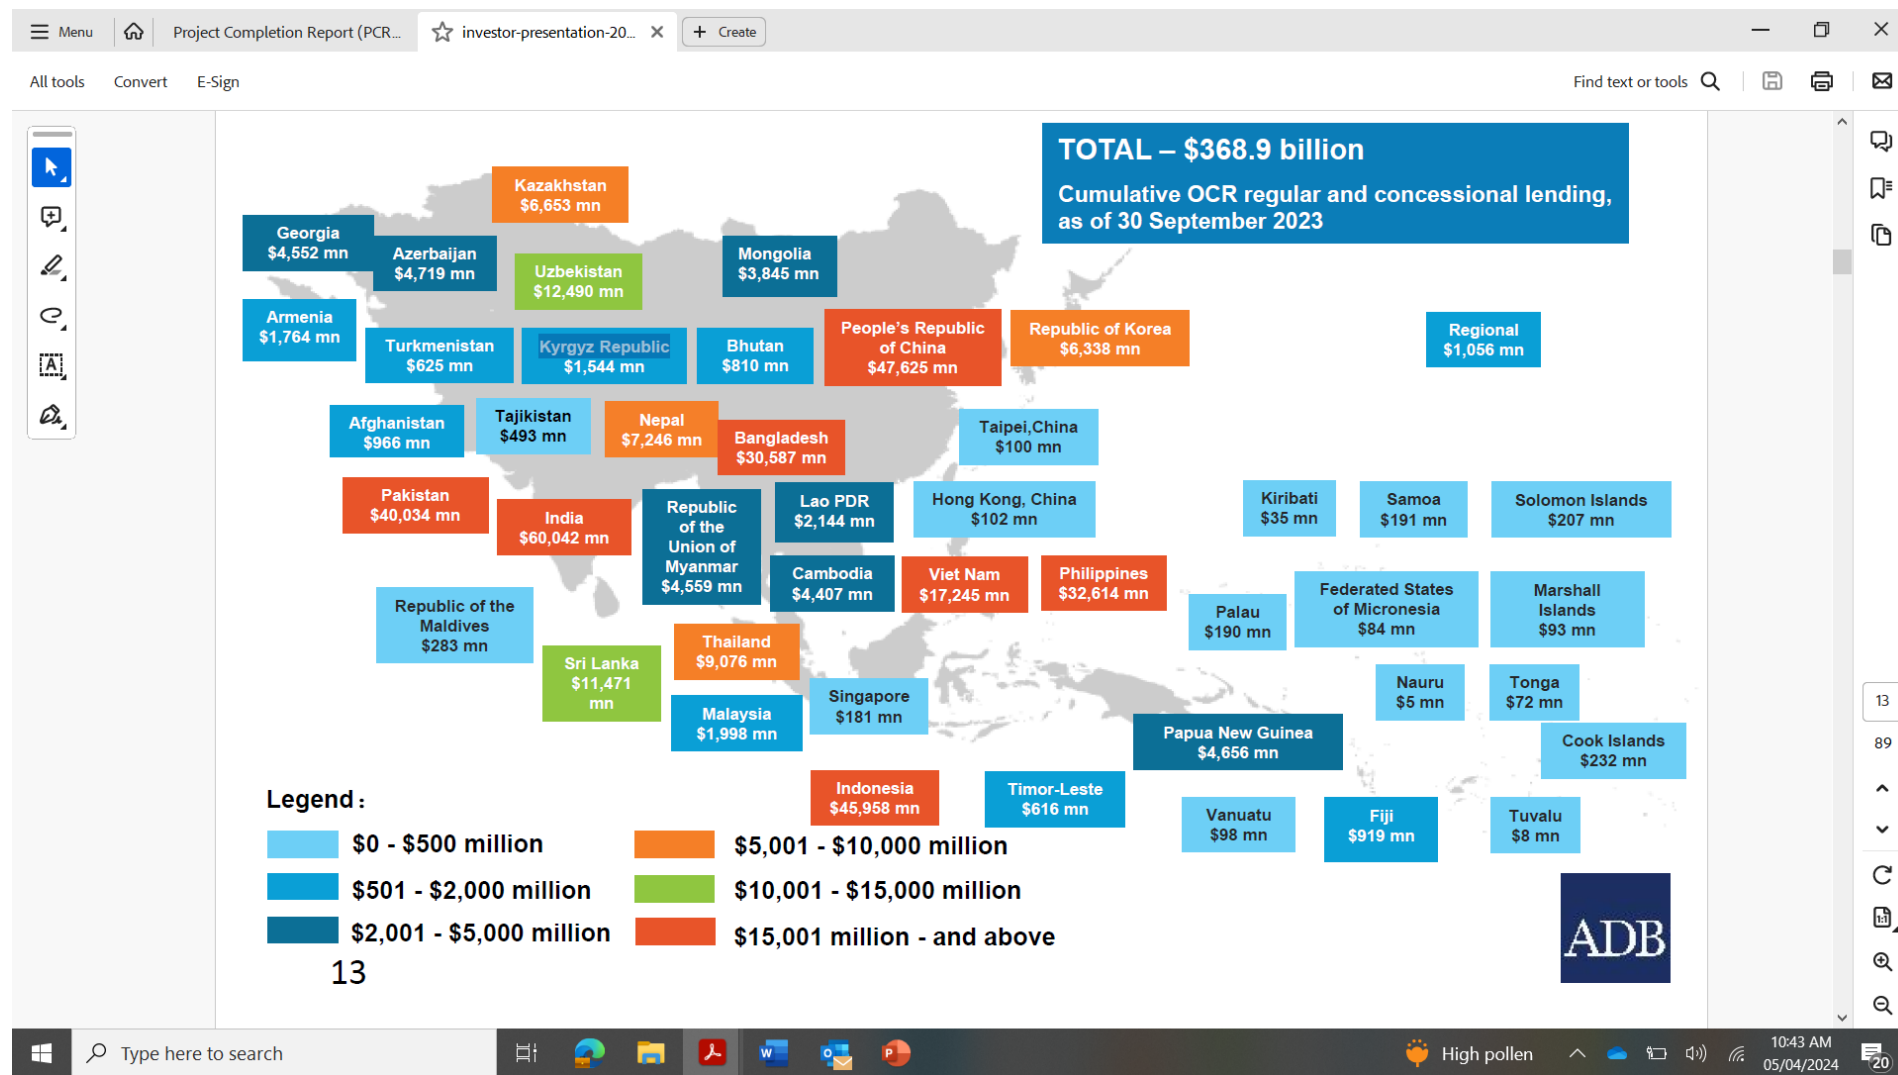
Menu Project Completion Report (PCR... investor-presentation-20... Create

All tools Convert E-Sign

Find text or tools

TOTAL – $368.9 billion

Cumulative OCR regular and concessional lending, as of 30 September 2023

Kazakhstan $6,653 mn

Georgia $4,552 mn

Azerbaijan $4,719 mn

Uzbekistan $12,490 mn

Mongolia $3,845 mn

Armenia $1,764 mn

Turkmenistan $625 mn

Kyrgyz Republic $1,544 mn

Bhutan $810 mn

People's Republic of China $47,625 mn

Republic of Korea $6,338 mn

Regional $1,056 mn

Afghanistan $966 mn

Tajikistan $493 mn

Nepal $7,246 mn

Bangladesh $30,587 mn

Taipei,China $100 mn

Pakistan $40,034 mn

India $60,042 mn

Republic of the Union of Myanmar $4,559 mn

Lao PDR $2,144 mn

Hong Kong, China $102 mn

Kiribati $35 mn

Samoa $191 mn

Solomon Islands $207 mn

Cambodia $4,407 mn

Viet Nam $17,245 mn

Philippines $32,614 mn

Palau $190 mn

Federated States of Micronesia $84 mn

Marshall Islands $93 mn

Republic of the Maldives $283 mn

Sri Lanka $11,471 mn

Thailand $9,076 mn

Singapore $181 mn

Malaysia $1,998 mn

Nauru $5 mn

Tonga $72 mn

Papua New Guinea $4,656 mn

Cook Islands $232 mn

Indonesia $45,958 mn

Timor-Leste $616 mn

Vanuatu $98 mn

Fiji $919 mn

Tuvalu $8 mn

Legend:

$0 - $500 million

$501 - $2,000 million

$2,001 - $5,000 million

$5,001 - $10,000 million

$10,001 - $15,000 million

$15,001 million - and above

13

ADB

13
89

Type here to search

High pollen

10:43 AM
05/04/2024

20